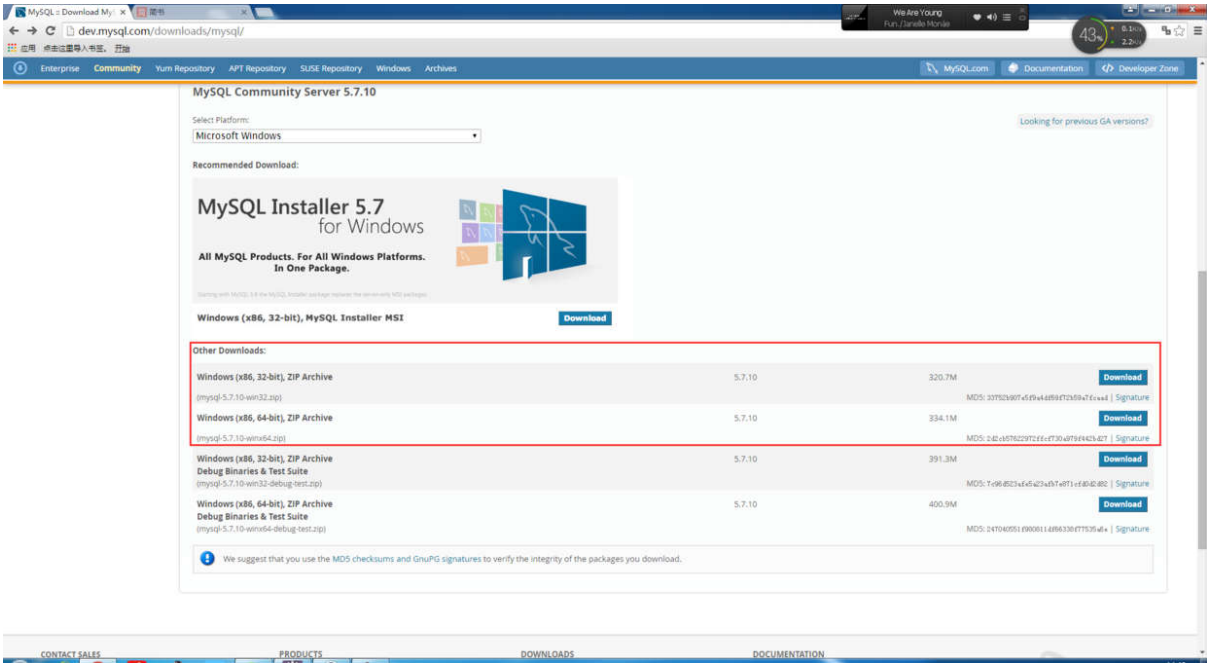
MySQL :: Download My ×

dev.mysql.com/downloads/mysql/

应用 点击这里导入书签。开始

We Are Young
Fun./Janelle Monáe

43%

Enterprise Community Yum Repository APT Repository SUSE Repository Windows Archives

MySQL.com Documentation Developer Zone

MySQL Community Server 5.7.10

Select Platform:
Microsoft Windows

Looking for previous GA versions?

Recommended Download:

MySQL Installer 5.7 for Windows

All MySQL Products. For All Windows Platforms. In One Package.

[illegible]

Windows (x86, 32-bit), MySQL Installer MSI

Download

Other Downloads:

| | | | |
|---|---|---|---|
| Windows (x86, 32-bit), ZIP Archive (mysql-5.7.10-win32.zip) | 5.7.10 | 320.7M | Download MD5: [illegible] \| Signature |
| Windows (x86, 64-bit), ZIP Archive (mysql-5.7.10-winx64.zip) | 5.7.10 | 334.1M | Download MD5: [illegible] \| Signature |
| Windows (x86, 32-bit), ZIP Archive Debug Binaries & Test Suite (mysql-5.7.10-win32-debug-test.zip) | 5.7.10 | 391.3M | Download MD5: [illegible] \| Signature |
| Windows (x86, 64-bit), ZIP Archive Debug Binaries & Test Suite (mysql-5.7.10-winx64-debug-test.zip) | 5.7.10 | 400.9M | Download MD5: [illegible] \| Signature |

We suggest that you use the MD5 checksums and GnuPG signatures to verify the integrity of the packages you download.

CONTACT SALES PRODUCTS DOWNLOADS DOCUMENTATION